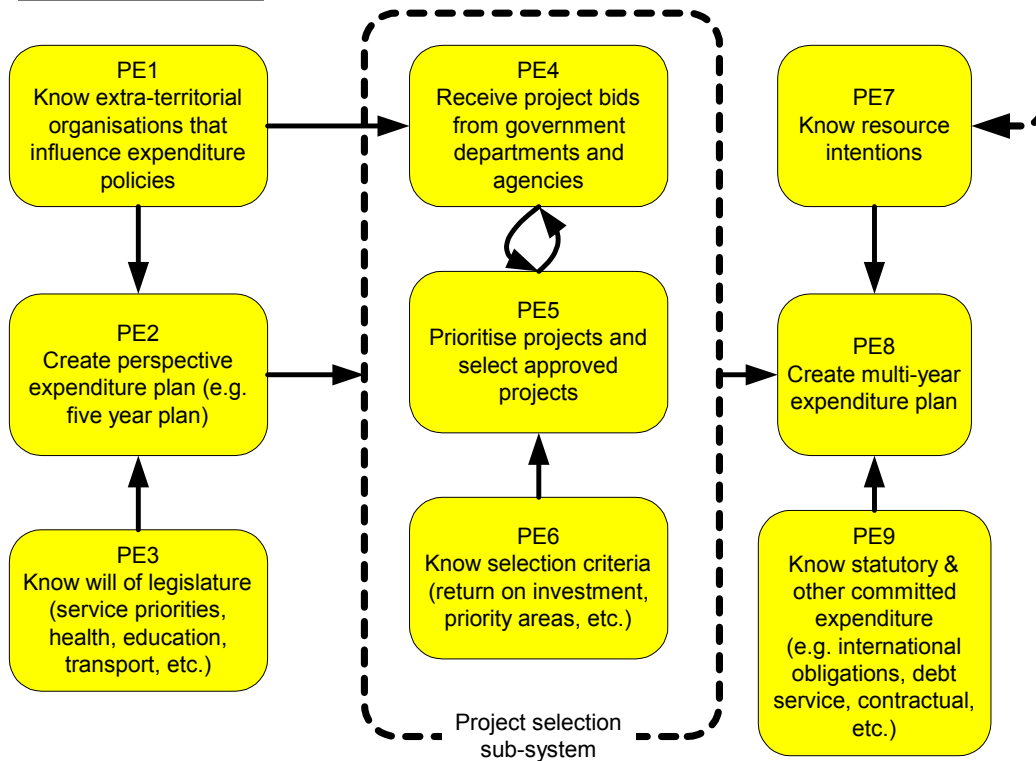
PE1
Know extra-territorial organisations that influence expenditure policies

PE4
Receive project bids from government departments and agencies

PE7
Know resource intentions

PE2
Create perspective expenditure plan (e.g. five year plan)

PE5
Prioritise projects and select approved projects

PE8
Create multi-year expenditure plan

PE3
Know will of legislature (service priorities, health, education, transport, etc.)

PE6
Know selection criteria (return on investment, priority areas, etc.)

PE9
Know statutory & other committed expenditure (e.g. international obligations, debt service, contractual, etc.)

Project selection sub-system